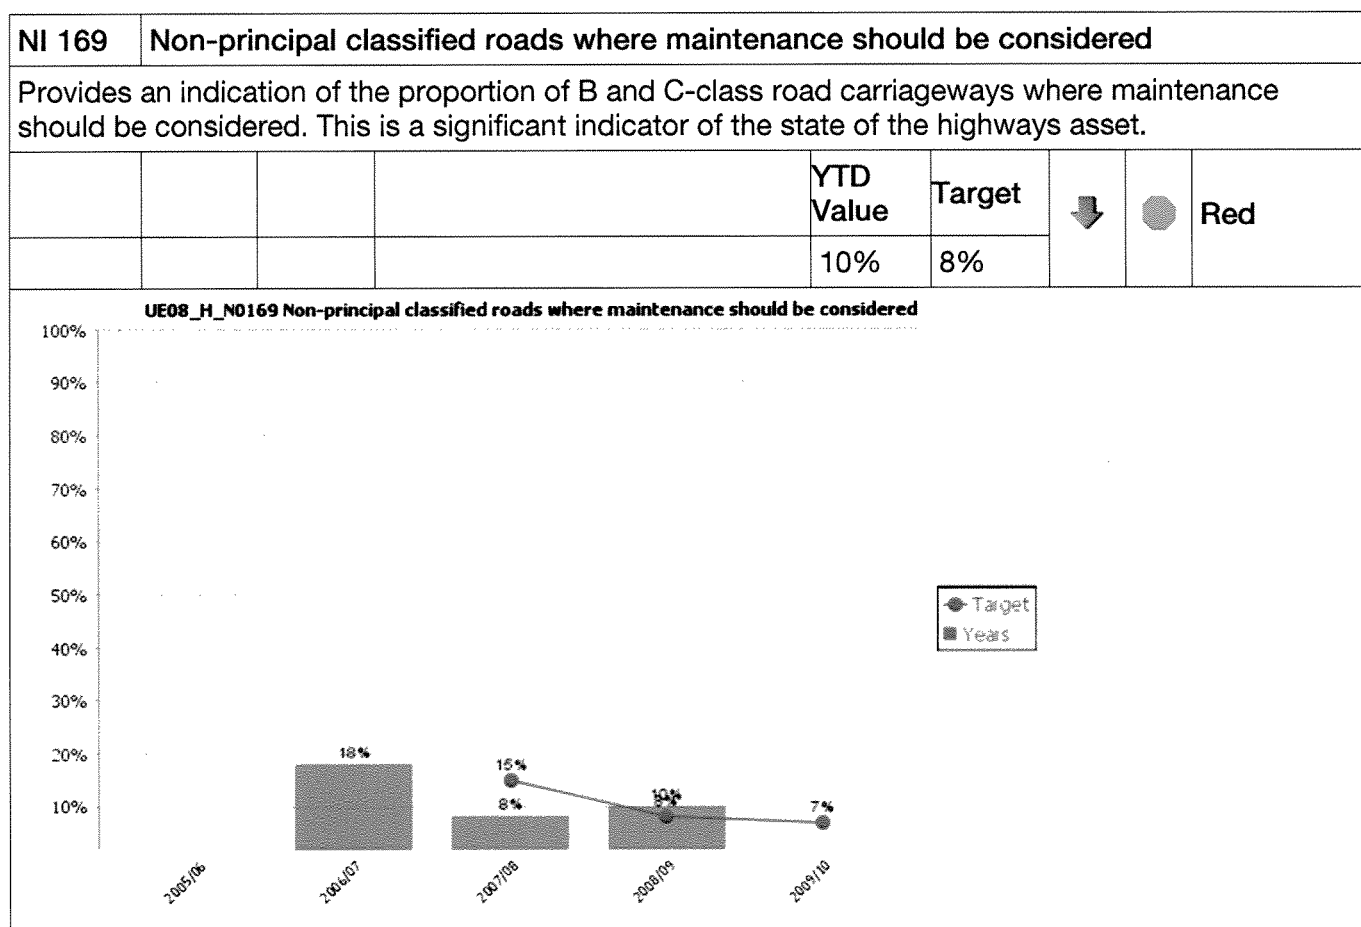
| NI 169 | Non-principal classified roads where maintenance should be considered |
|---|---|

Provides an indication of the proportion of B and C-class road carriageways where maintenance should be considered. This is a significant indicator of the state of the highways asset.

| | | | | YTD Value | Target | | | Red |
|---|---|---|---|---|---|---|---|---|
| | | | | 10% | 8% | | | |

UE08_H_N0169 Non-principal classified roads where maintenance should be considered

100%
90%
80%
70%
60%
50%
40%
30%
20%
10%

18%
15%
8%
10%
8%
7%

2005/06
2006/07
2007/08
2008/09
2009/10

Target
Years